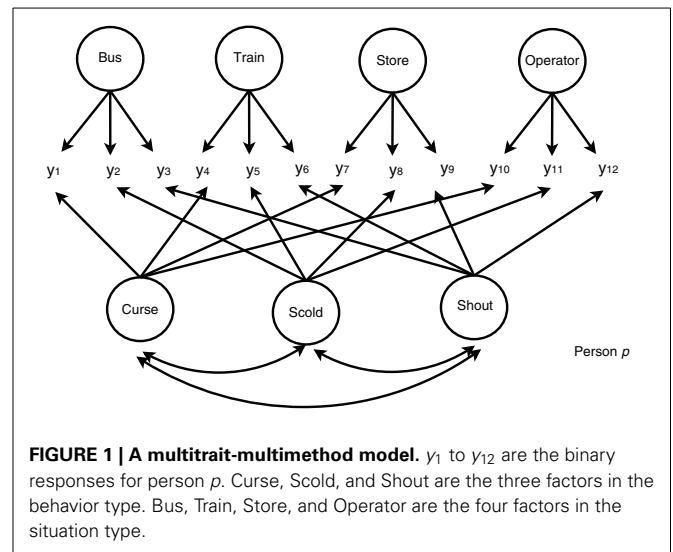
Bus

Train

Store

Operator

$y_1$ $y_2$ $y_3$ $y_4$ $y_5$ $y_6$ $y_7$ $y_8$ $y_9$ $y_{10}$ $y_{11}$ $y_{12}$

Curse

Scold

Shout

Person $p$

**FIGURE 1 | A multitrait-multimethod model.** $y_1$ to $y_{12}$ are the binary responses for person $p$. Curse, Scold, and Shout are the three factors in the behavior type. Bus, Train, Store, and Operator are the four factors in the situation type.